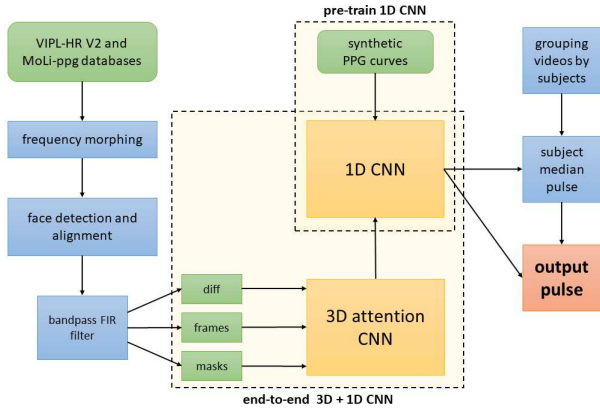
pre-train 1D CNN

VIPL-HR V2 and MoLi-ppg databases

synthetic PPG curves

grouping videos by subjects

frequency morphing

1D CNN

subject median pulse

face detection and alignment

output pulse

bandpass FIR filter

diff

frames

masks

3D attention CNN

end-to-end 3D + 1D CNN